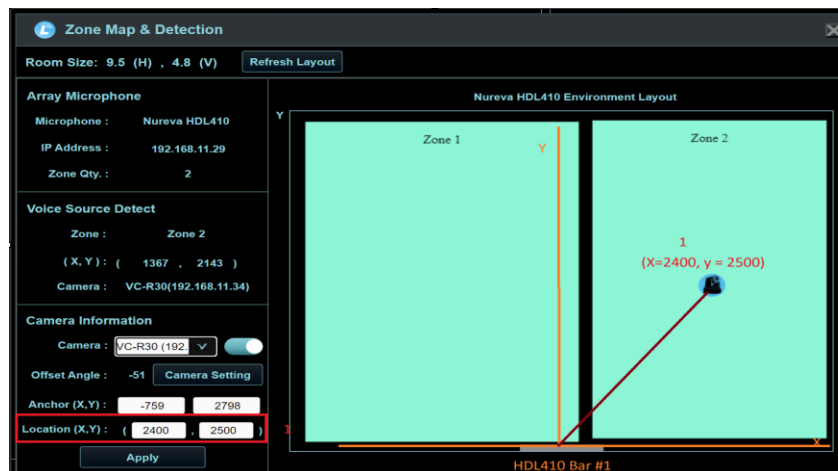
Zone Map & Detection

Room Size: 9.5 (H) , 4.8 (V)

Refresh Layout

Array Microphone

Microphone : Nureva HDL410

IP Address : 192.168.11.29

Zone Qty. : 2

Voice Source Detect

Zone : Zone 2

( X, Y ) : ( 1367 , 2143 )

Camera : VC-R30(192.168.11.34)

Camera Information

Camera : VC-R30 (192.

Offset Angle : -51 Camera Setting

Anchor (X,Y) : -759 2798

Location (X,Y) : ( 2400 , 2500 )

Apply

Nureva HDL410 Environment Layout

Y

Zone 1

Y

Zone 2

1
(X=2400, y = 2500)

1

X

HDL410 Bar #1